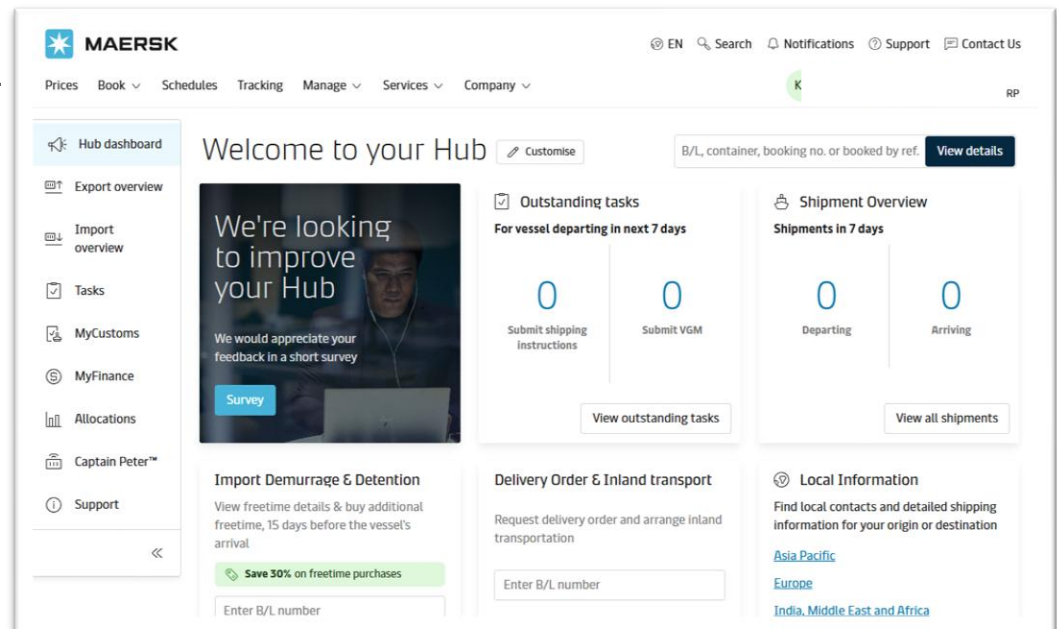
MAERSK

EN Search Notifications Support Contact Us

Prices Book Schedules Tracking Manage Services Company

K

RP

Hub dashboard
Export overview
Import overview
Tasks
MyCustoms
MyFinance
Allocations
Captain Peter™
Support
«

Welcome to your Hub

Customise

B/L, container, booking no. or booked by ref.

View details

We're looking to improve your Hub

We would appreciate your feedback in a short survey

Survey

Outstanding tasks

For vessel departing in next 7 days

| 0 | 0 |
|---|---|
| Submit shipping instructions | Submit VGM |

View outstanding tasks

Shipment Overview

Shipments in 7 days

| 0 | 0 |
|---|---|
| Departing | Arriving |

View all shipments

Import Demurrage & Detention

View freetime details & buy additional freetime, 15 days before the vessel's arrival

Save 30% on freetime purchases

Enter B/L number

Delivery Order & Inland transport

Request delivery order and arrange inland transportation

Enter B/L number

Local Information

Find local contacts and detailed shipping information for your origin or destination

Asia Pacific

Europe

India, Middle East and Africa